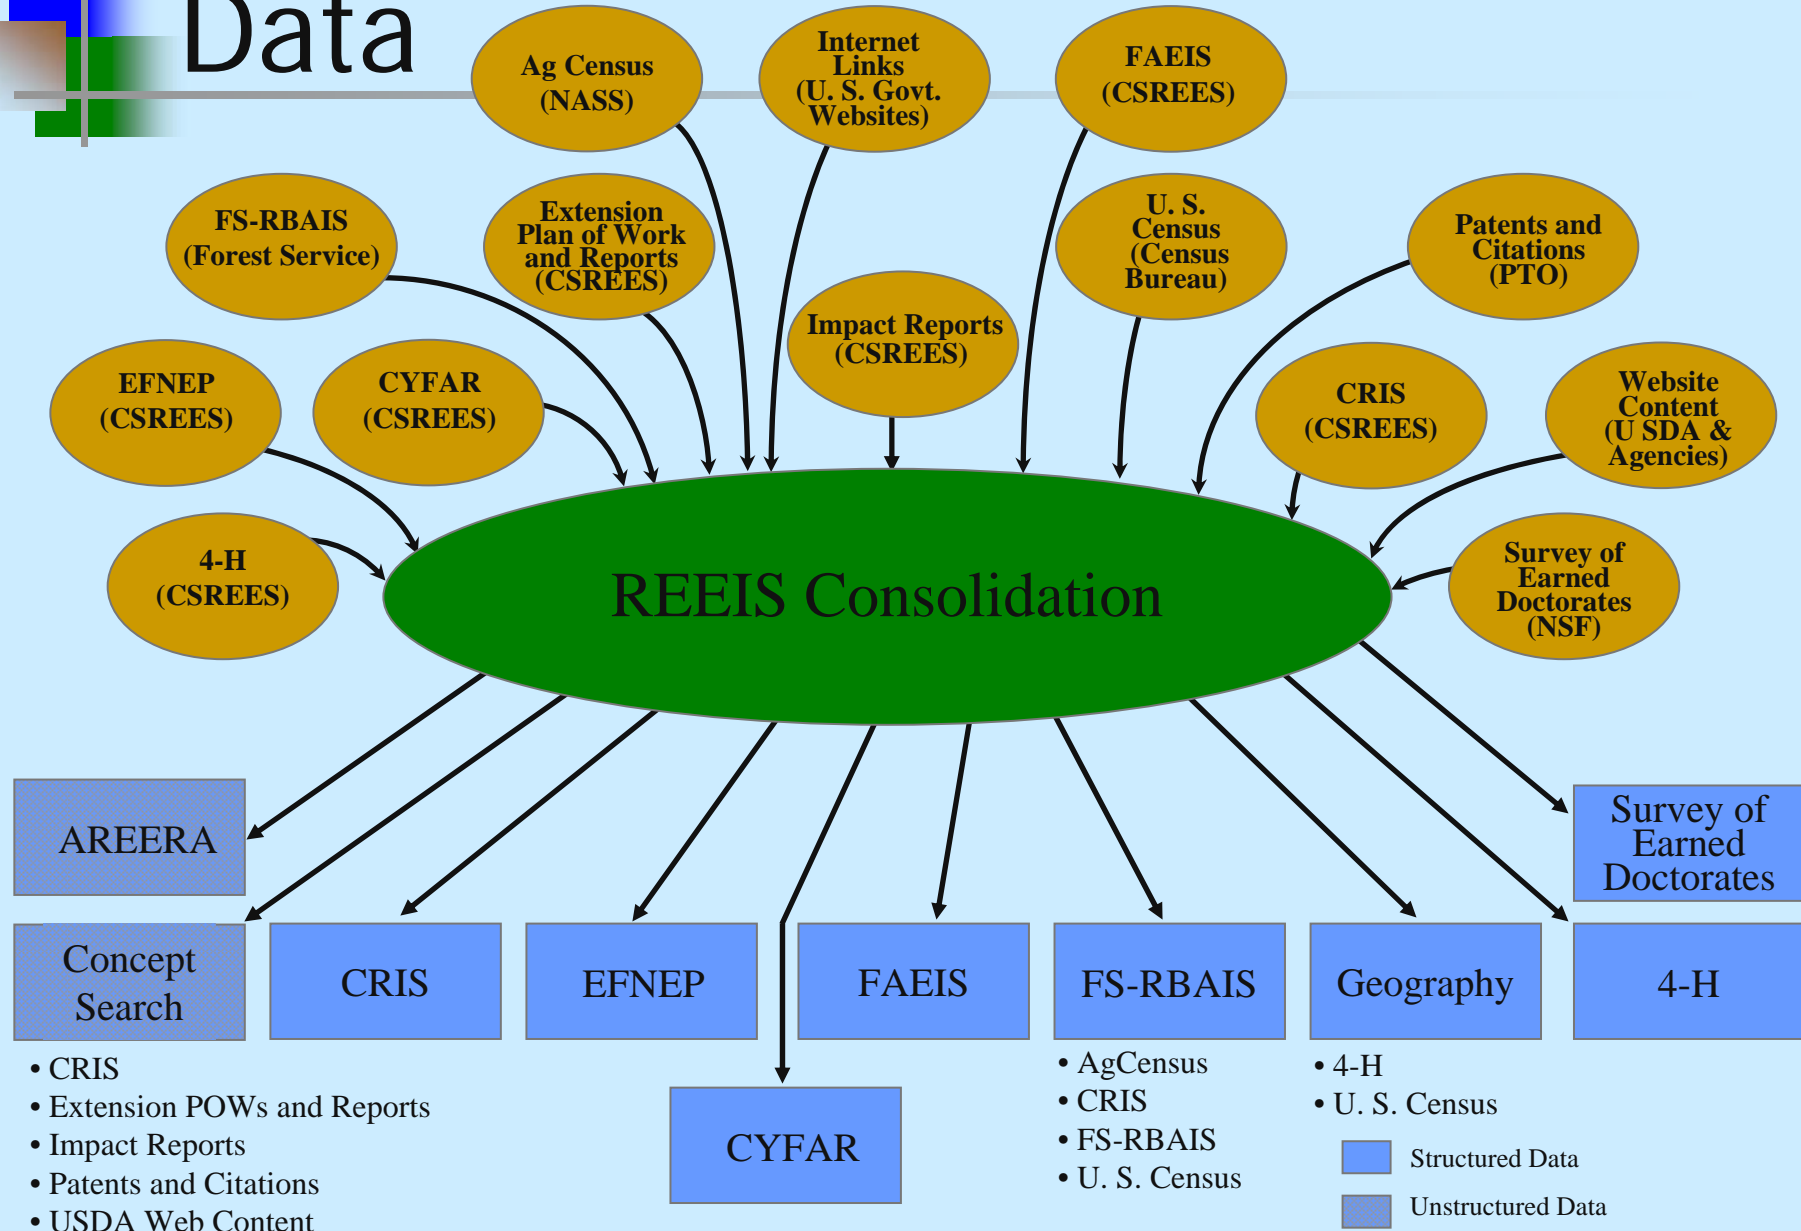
Data

Ag Census (NASS)

Internet Links (U. S. Govt. Websites)

FAEIS (CSREES)

FS-RBAIS (Forest Service)

Extension Plan of Work and Reports (CSREES)

U. S. Census (Census Bureau)

Patents and Citations (PTO)

Impact Reports (CSREES)

EFNEP (CSREES)

CYFAR (CSREES)

CRIS (CSREES)

Website Content (U SDA & Agencies)

4-H (CSREES)

REEIS Consolidation

Survey of Earned Doctorates (NSF)

AREERA

Survey of Earned Doctorates

Concept Search

CRIS

EFNEP

FAEIS

FS-RBAIS

Geography

4-H

• CRIS
• Extension POWs and Reports
• Impact Reports
• Patents and Citations
• USDA Web Content

CYFAR

• AgCensus
• CRIS
• FS-RBAIS
• U. S. Census

• 4-H
• U. S. Census

Structured Data

Unstructured Data